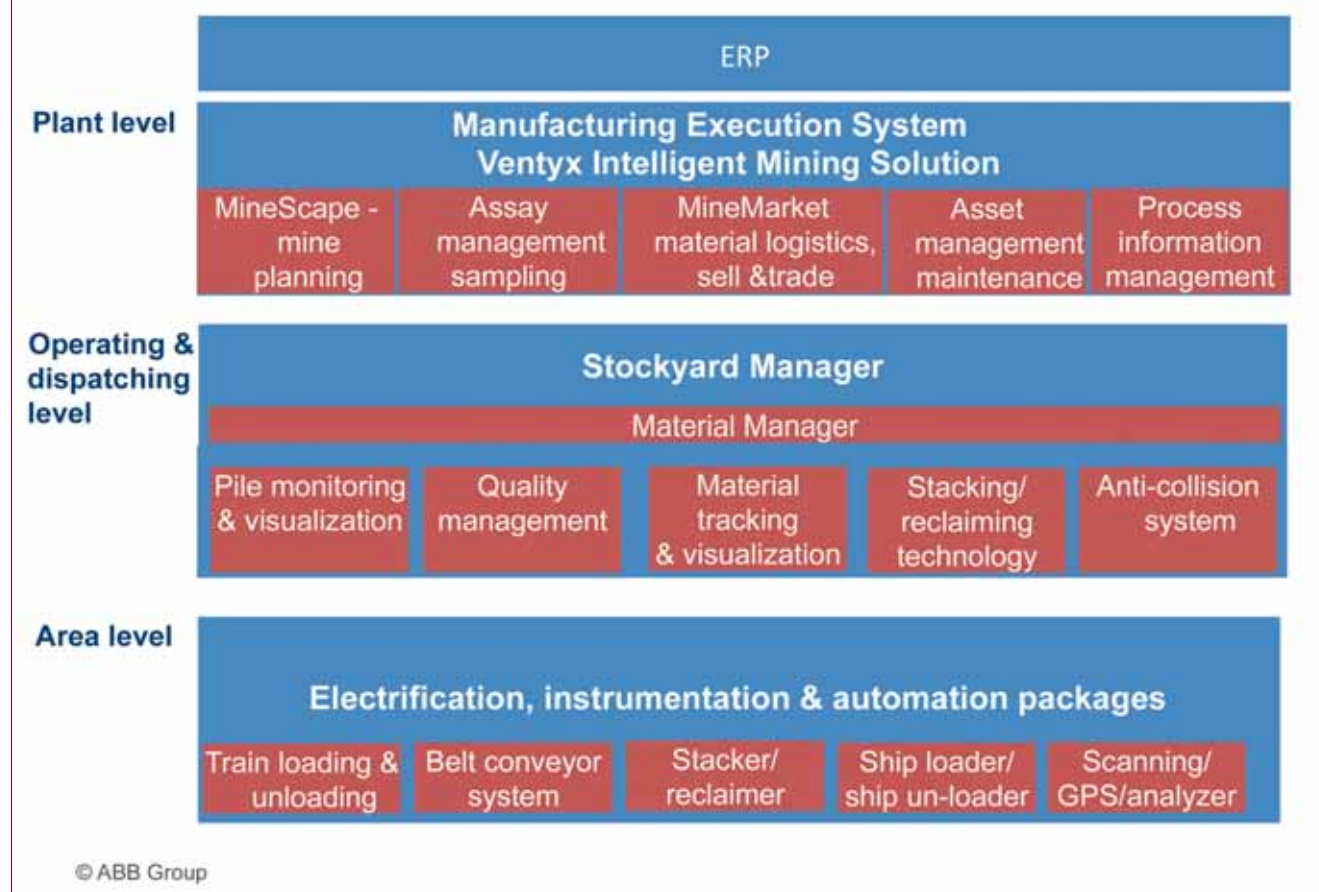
ERP

Plant level

Manufacturing Execution System
Ventyx Intelligent Mining Solution

MineScape - mine planning

Assay management sampling

MineMarket material logistics, sell &trade

Asset management maintenance

Process information management

Operating & dispatching level

Stockyard Manager

Material Manager

Pile monitoring & visualization

Quality management

Material tracking & visualization

Stacking/ reclaiming technology

Anti-collision system

Area level

Electrification, instrumentation & automation packages

Train loading & unloading

Belt conveyor system

Stacker/ reclaimer

Ship loader/ ship un-loader

Scanning/ GPS/analyzer

© ABB Group